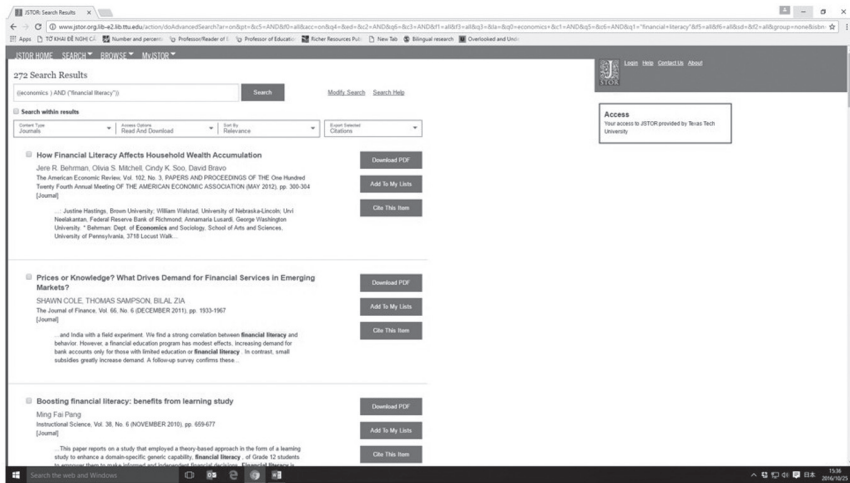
JSTOR: Search Results ×

www.jstor.org.lib-e2.lib.ttu.edu/action/doAdvancedSearch?ar=on&pt=&c5=AND&f0=all&acc=on&q4=&ed=&c2=AND&q6=&c3=AND&f1=all&f3=all&q3=&la=&q0=economics+&c1=AND&q5=&c6=AND&q1="financial+literacy"&f5=all&f6=all&sd=&f2=all&group=none&isbn

Apps TỜ KHAI ĐỂ NGHỊ CẤ Number and percent Professor/Reader of Professor of Educatio Richer Resources Pub New Tab Bilingual research Overlooked and Und

JSTOR HOME SEARCH BROWSE MyJSTOR

Login Help Contact Us About

272 Search Results

((economics ) AND ("financial literacy"))

Search

Modify Search Search Help

Search within results

Content Type Journals

Access Options Read And Download

Sort By Relevance

Export Selected Citations

Access
Your access to JSTOR provided by Texas Tech University

How Financial Literacy Affects Household Wealth Accumulation

Jere R. Behrman, Olivia S. Mitchell, Cindy K. Soo, David Bravo

The American Economic Review, Vol. 102, No. 3, PAPERS AND PROCEEDINGS OF THE One Hundred Twenty Fourth Annual Meeting OF THE AMERICAN ECONOMIC ASSOCIATION (MAY 2012), pp. 300-304

[Journal]

... Justine Hastings, Brown University; William Walstad, University of Nebraska-Lincoln; Urvi Neelakantan, Federal Reserve Bank of Richmond; Annamaria Lusardi, George Washington University. * Behrman: Dept. of Economics and Sociology, School of Arts and Sciences, University of Pennsylvania, 3718 Locust Walk...

Download PDF

Add To My Lists

Cite This Item

Prices or Knowledge? What Drives Demand for Financial Services in Emerging Markets?

SHAWN COLE, THOMAS SAMPSON, BILAL ZIA

The Journal of Finance, Vol. 66, No. 6 (DECEMBER 2011), pp. 1933-1967

[Journal]

...and India with a field experiment. We find a strong correlation between financial literacy and behavior. However, a financial education program has modest effects, increasing demand for bank accounts only for those with limited education or financial literacy . In contrast, small subsidies greatly increase demand. A follow-up survey confirms these...

Download PDF

Add To My Lists

Cite This Item

Boosting financial literacy: benefits from learning study

Ming Fai Pang

Instructional Science, Vol. 38, No. 6 (NOVEMBER 2010), pp. 659-677

[Journal]

...This paper reports on a study that employed a theory-based approach in the form of a learning study to enhance a domain-specific generic capability, financial literacy , of Grade 12 students to empower them to make informed and independent financial decisions. Financial literacy is

Download PDF

Add To My Lists

Cite This Item

Search the web and Windows

15:36
2016/10/25